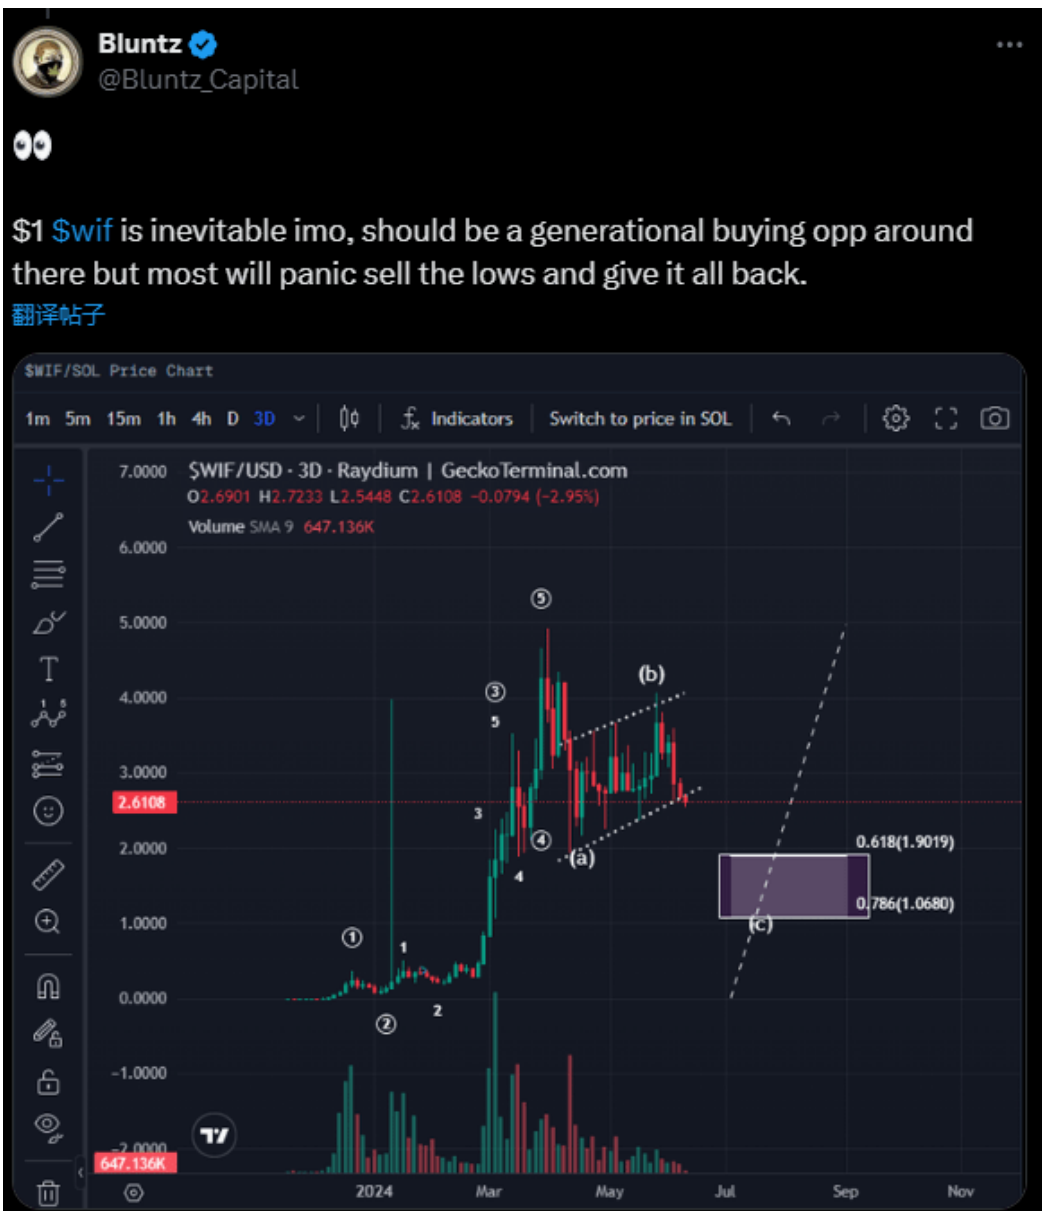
Bluntz
@Bluntz_Capital

👀

$1 $wif is inevitable imo, should be a generational buying opp around there but most will panic sell the lows and give it all back.
翻译帖子

$WIF/SOL Price Chart

1m 5m 15m 1h 4h D 3D Indicators Switch to price in SOL

$WIF/USD · 3D · Raydium | GeckoTerminal.com
O2.6901 H2.7233 L2.5448 C2.6108 -0.0794 (-2.95%)
Volume SMA 9 647.136K

7.0000
6.0000
5.0000
4.0000
3.0000
2.6108
2.0000
1.0000
0.0000
-1.0000
-2.0000
647.136K

⑤
③
5
3
④
4
①
1
②
2
(b)
(a)
(c)
0.618(1.9019)
0.786(1.0680)

2024 Mar May Jul Sep Nov